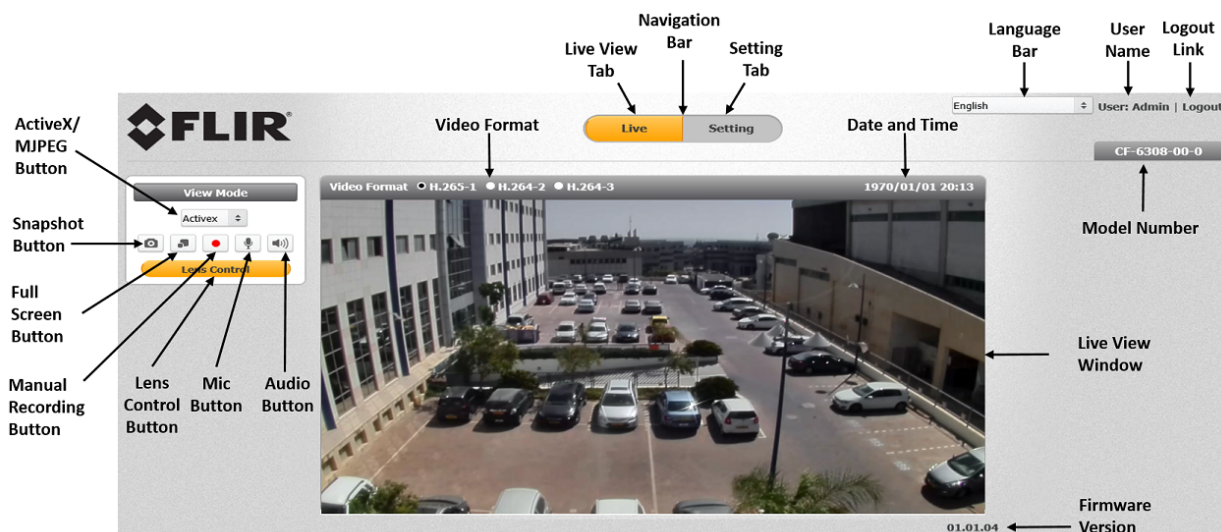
Navigation Bar

Live View Tab

Setting Tab

Language Bar

User Name

Logout Link

FLIR

English

User: Admin | Logout

Live

Setting

Video Format

Date and Time

ActiveX/ MJPEG Button

CF-6308-00-0

View Mode

Activex

Video Format ● H.265-1 ● H.264-2 ● H.264-3

1970/01/01 20:13

Snapshot Button

Model Number

Lens Control

Full Screen Button

Live View Window

Manual Recording Button

Lens Control Button

Mic Button

Audio Button

Firmware Version

01.01.04